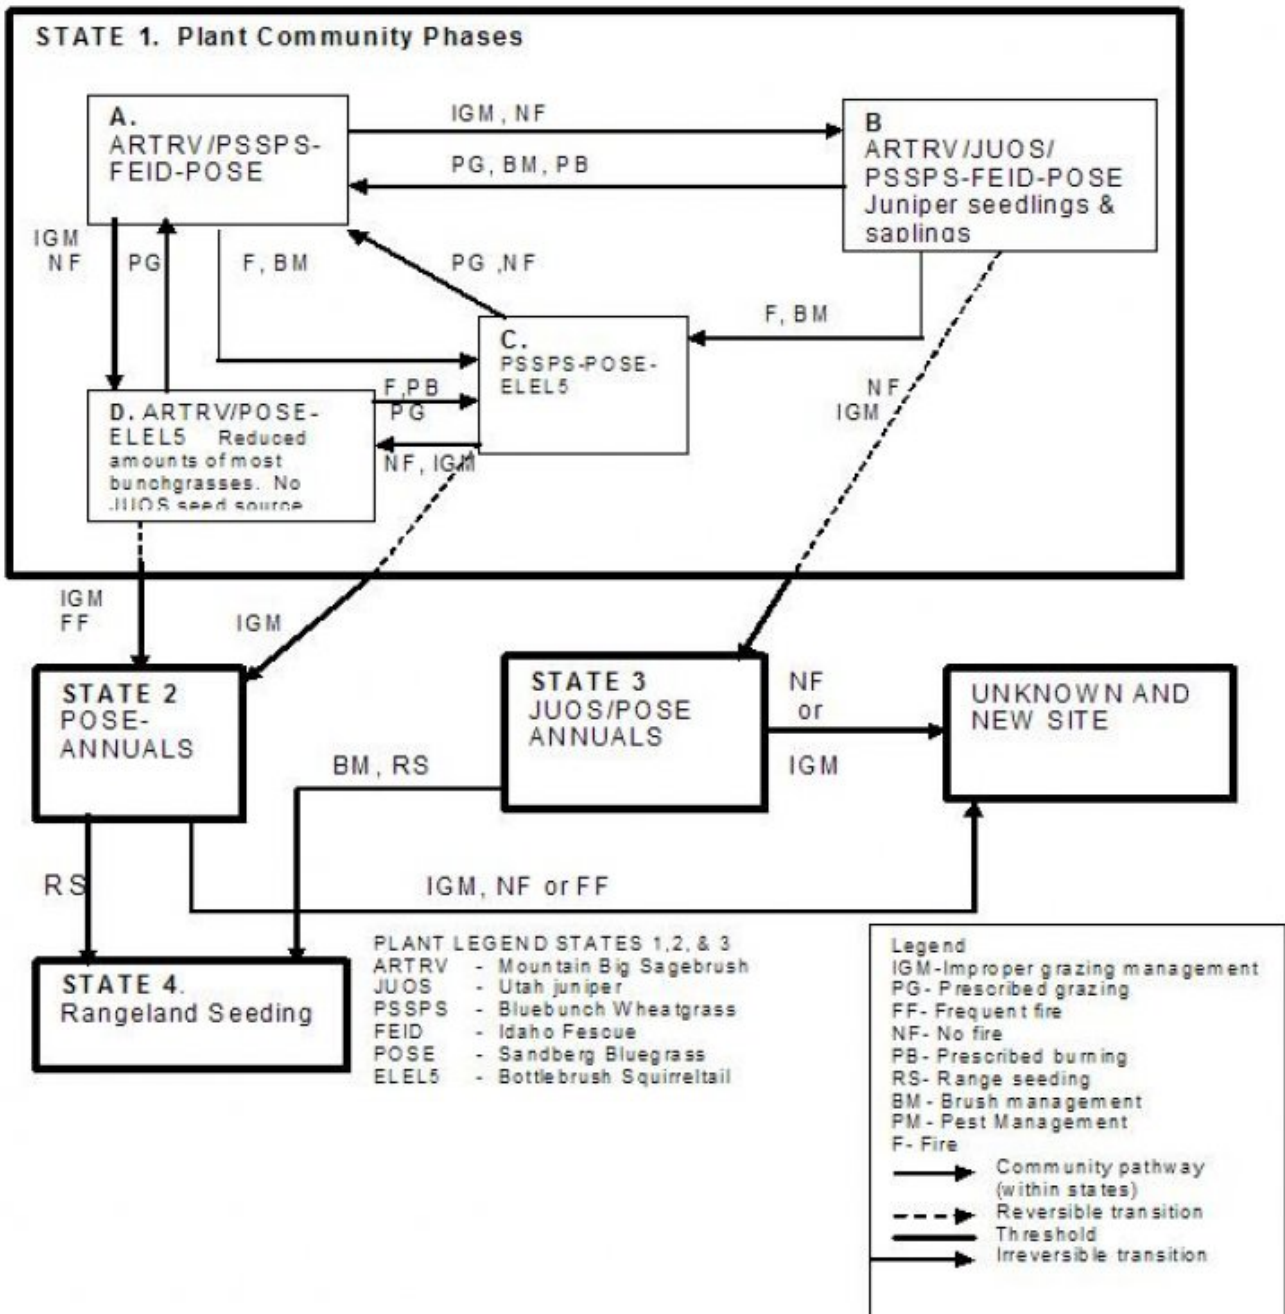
STATE 1. Plant Community Phases

A. ARTRV/PSSPS-FEID-POSE

IGM, NF

PG, BM, PB

B ARTRV/JUOS/PSSPS-FEID-POSE Juniper seedlings & saplings

IGM NF

PG

F, BM

PG ,NF

F, BM

C. PSSPS-POSE-ELEL5

F,PB PG

NF, IGM

D. ARTRV/POSE-ELEL5 Reduced amounts of most bunchgrasses. No JUOS seed source

NF IGM

IGM FF

IGM

STATE 2 POSE-ANNUALS

STATE 3 JUOS/POSE ANNUALS

NF or IGM

UNKNOWN AND NEW SITE

BM, RS

RS

IGM, NF or FF

STATE 4. Rangeland Seeding

PLANT LEGEND STATES 1,2, & 3
ARTRV - Mountain Big Sagebrush
JUOS - Utah juniper
PSSPS - Bluebunch Wheatgrass
FEID - Idaho Fescue
POSE - Sandberg Bluegrass
ELEL5 - Bottlebrush Squirreltail

Legend
IGM-Improper grazing management
PG- Prescribed grazing
FF- Frequent fire
NF- No fire
PB- Prescribed burning
RS- Range seeding
BM- Brush management
PM- Pest Management
F- Fire
Community pathway (within states)
Reversible transition
Threshold
Irreversible transition